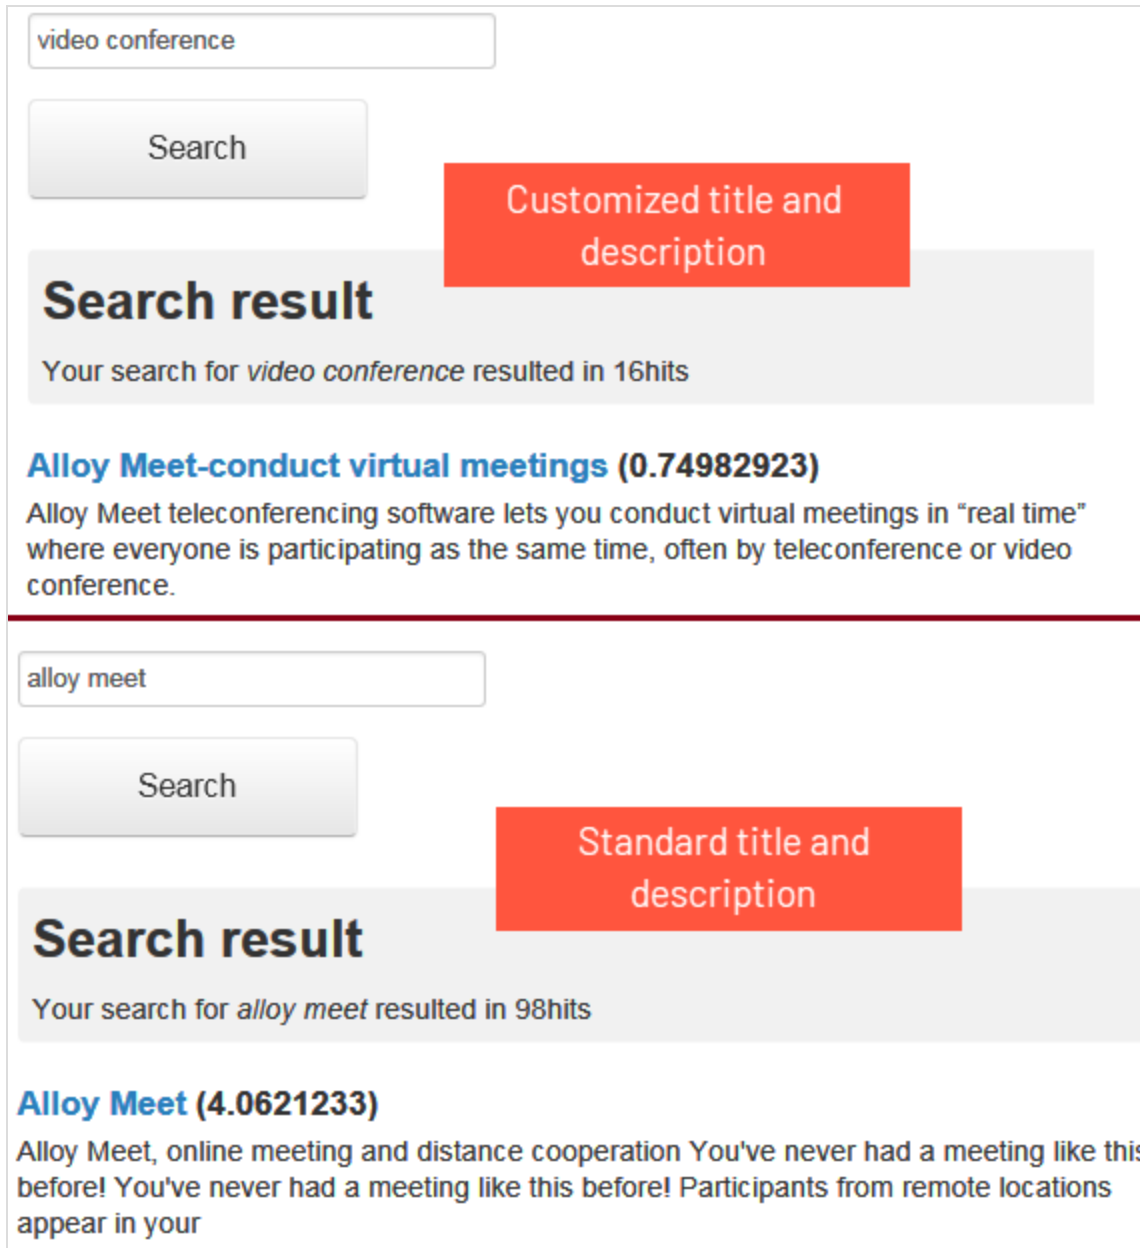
video conference

Search

Customized title and description

Search result

Your search for *video conference* resulted in 16hits

Alloy Meet-conduct virtual meetings (0.74982923)

Alloy Meet teleconferencing software lets you conduct virtual meetings in “real time” where everyone is participating as the same time, often by teleconference or video conference.

alloy meet

Search

Standard title and description

Search result

Your search for *alloy meet* resulted in 98hits

Alloy Meet (4.0621233)

Alloy Meet, online meeting and distance cooperation You've never had a meeting like thi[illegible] before! You've never had a meeting like this before! Participants from remote locations appear in your